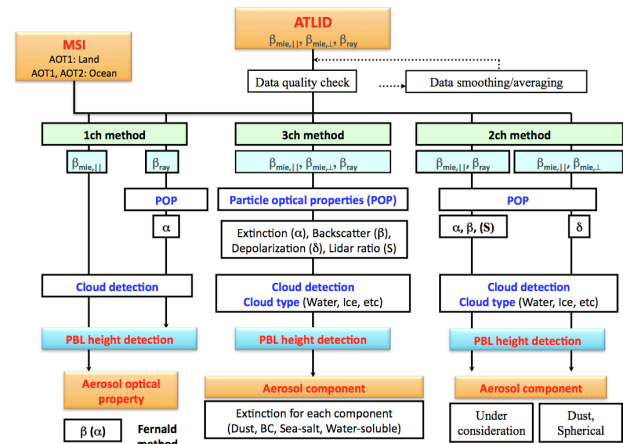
ATLID
$\beta_{mie,||}$, $\beta_{mie,\perp}$, $\beta_{ray}$

MSI
AOT1: Land
AOT1, AOT2: Ocean

Data quality check

Data smoothing/averaging

1ch method

3ch method

2ch method

$\beta_{mie,||}$

$\beta_{ray}$

$\beta_{mie,||}$, $\beta_{mie,\perp}$, $\beta_{ray}$

$\beta_{mie,||}$, $\beta_{ray}$

$\beta_{mie,||}$, $\beta_{mie,\perp}$

POP

$\alpha$

Particle optical properties (POP)

Extinction ($\alpha$), Backscatter ($\beta$), Depolarization ($\delta$), Lidar ratio (S)

POP

$\alpha$, $\beta$, (S)

$\delta$

Cloud detection

Cloud detection
Cloud type (Water, Ice, etc)

Cloud detection
Cloud type (Water, Ice, etc)

PBL height detection

PBL height detection

PBL height detection

Aerosol optical property

Aerosol component

Aerosol component

$\beta$ ($\alpha$)

Fernald method

Extinction for each component (Dust, BC, Sea-salt, Water-soluble)

Under consideration

Dust, Spherical